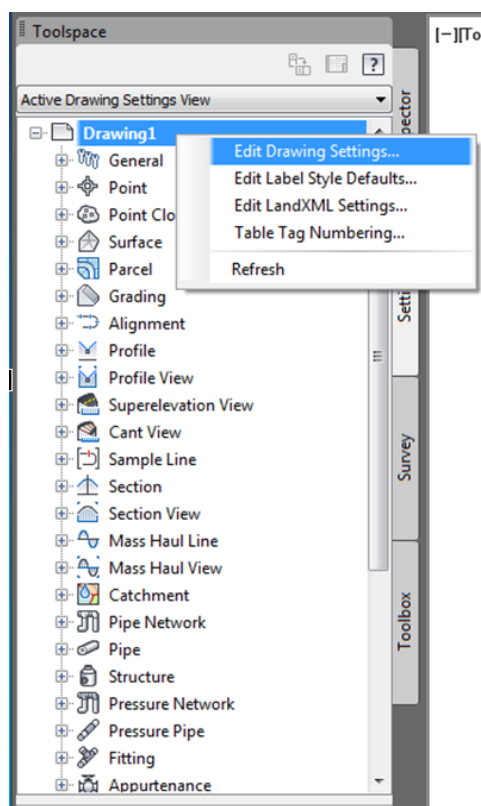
Toolspace

?

Active Drawing Settings View

Drawing1
General
Point
Point Clo
Surface
Parcel
Grading
Alignment
Profile
Profile View
Superelevation View
Cant View
Sample Line
Section
Section View
Mass Haul Line
Mass Haul View
Catchment
Pipe Network
Pipe
Structure
Pressure Network
Pressure Pipe
Fitting
Appurtenance

Edit Drawing Settings...
Edit Label Style Defaults...
Edit LandXML Settings...
Table Tag Numbering...
Refresh

spector
Setti
Survey
Toolbox

[−][To